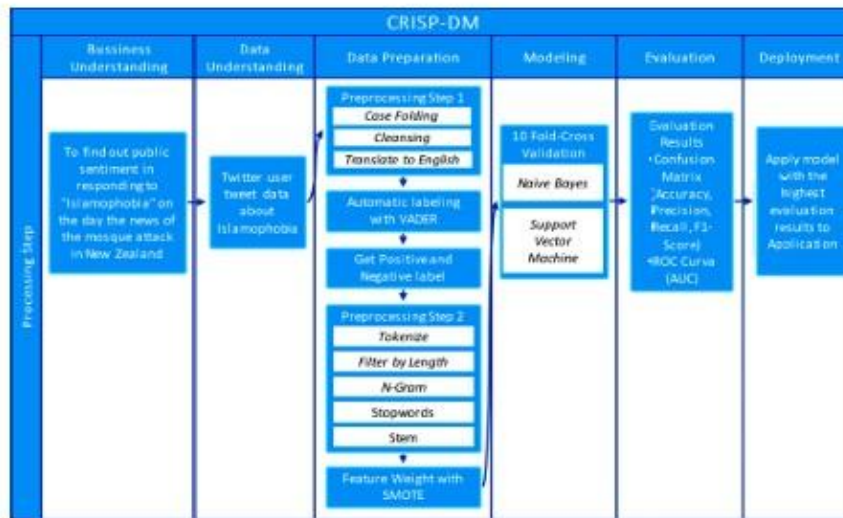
CRISP-DM

Bussiness Understanding

Data Understanding

Data Preparation

Modeling

Evaluation

Deployment

Processing Step

To find out public sentiment in responding to "Islamophobia" on the day the news of the mosque attack in New Zealand

Twitter user tweet data about Islamophobia

Preprocessing Step 1

Case Folding

Cleansing

Translate to English

Automatic labeling with VADER

Get Positive and Negative label

Preprocessing Step 2

Tokenize

Filter by Length

N-Gram

Stopwords

Stem

Feature Weight with SMOTE

10 Fold-Cross Validation

Naive Bayes

Support Vector Machine

Evaluation Results
•Confusion Matrix (Accuracy, Precision, Recall, F1-Score)
•ROC Curve (AUC)

Apply model with the highest evaluation results to Application